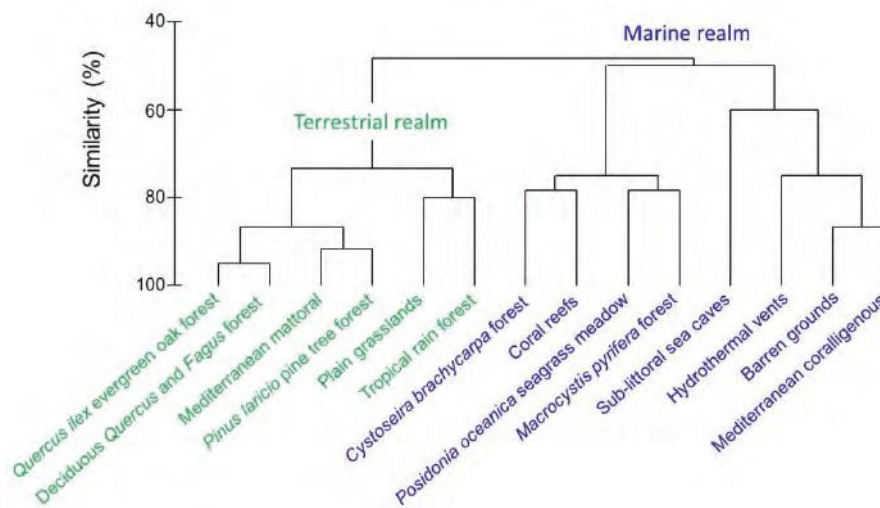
Marine realm

Terrestrial realm

Similarity (%)

40

60

80

100

Quercus ilex evergreen oak forest

Deciduous Quercus and Fagus forest

Mediterranean mattoral

Pinus laricio pine tree forest

Plain grasslands

Tropical rain forest

Cystoseira brachycarpa forest

Coral reefs

Posidonia oceanica seagrass meadow

Macrocystis pyrifera forest

Sub-littoral sea caves

Hydrothermal vents

Barren grounds

Mediterranean coralligenous